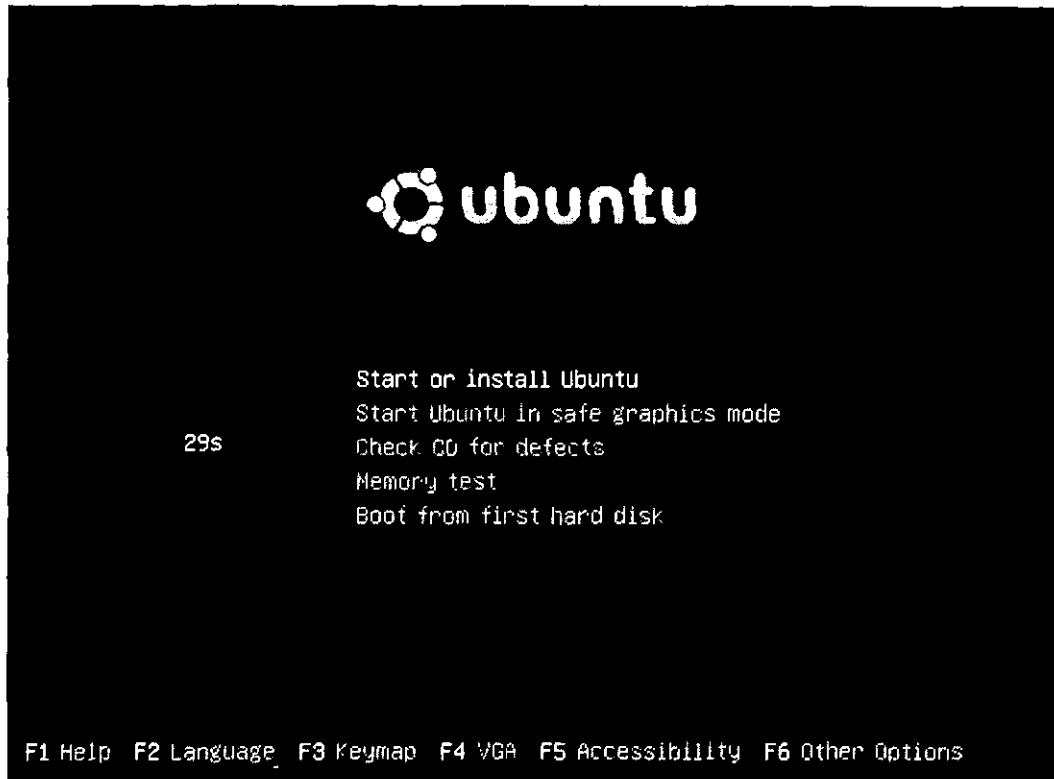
ubuntu

Start or install Ubuntu
Start Ubuntu in safe graphics mode
29s
Check CD for defects
Memory test
Boot from first hard disk

F1 Help F2 Language F3 Keymap F4 VGA F5 Accessibility F6 Other Options